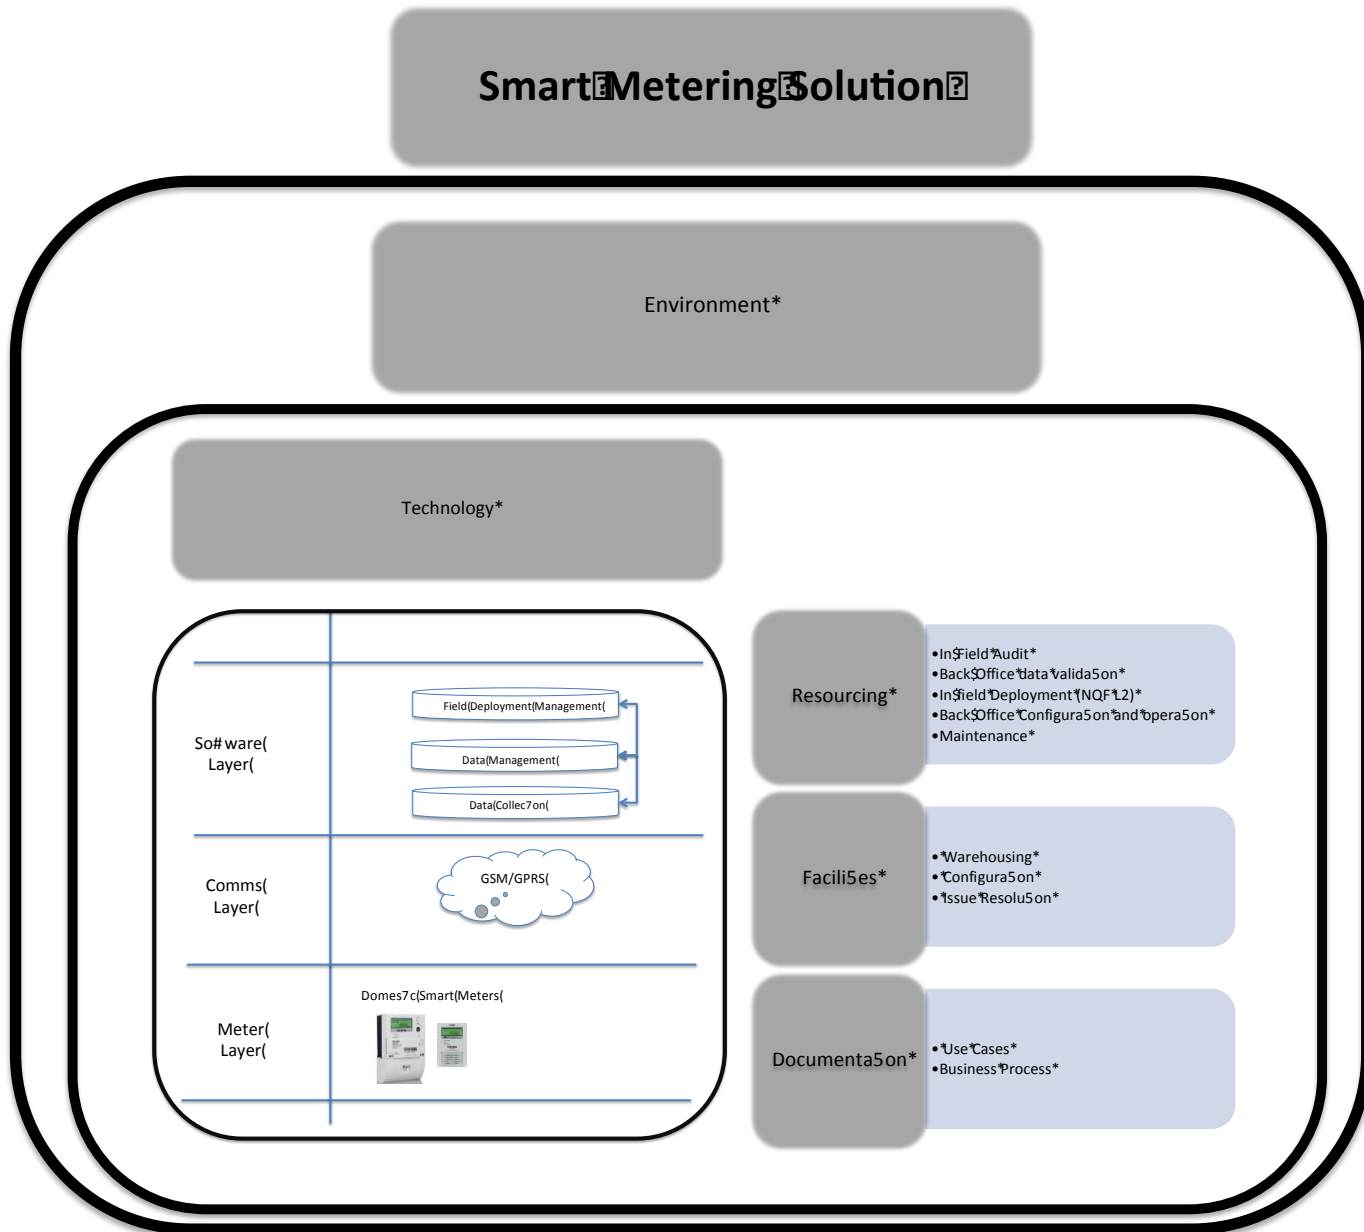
Smart�Metering�Solution�

Environment*

Technology*

So#ware( Layer(

Field(Deployment(Management(

Data(Management(

Data(Collec7on(

Comms( Layer(

GSM/GPRS(

Meter( Layer(

Domes7c(Smart(Meters(

Resourcing*

•In$Field*Audit*
•Back$Office*data*valida5on*
•In$field*Deployment*(NQF*L2)*
•Back$Office*Configura5on*and*opera5on*
•Maintenance*

Facili5es*

•*Warehousing*
•*Configura5on*
•*Issue*Resolu5on*

Documenta5on*

•*Use*Cases*
•Business*Process*